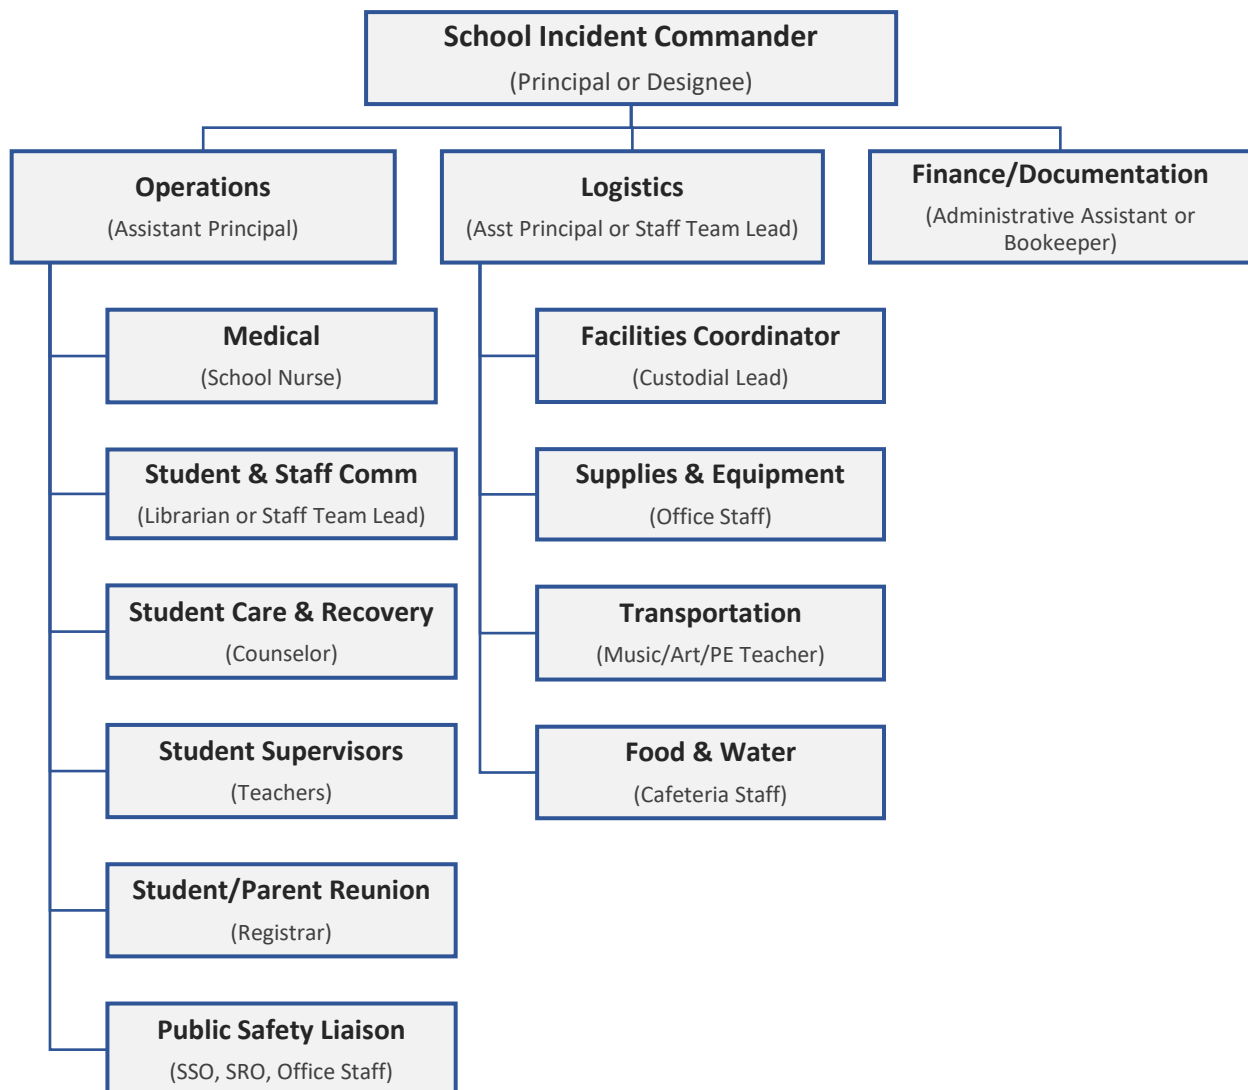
School Incident Commander
(Principal or Designee)

Operations
(Assistant Principal)

Logistics
(Asst Principal or Staff Team Lead)

Finance/Documentation
(Administrative Assistant or Bookeeper)

Medical
(School Nurse)

Student & Staff Comm
(Librarian or Staff Team Lead)

Student Care & Recovery
(Counselor)

Student Supervisors
(Teachers)

Student/Parent Reunion
(Registrar)

Public Safety Liaison
(SSO, SRO, Office Staff)

Facilities Coordinator
(Custodial Lead)

Supplies & Equipment
(Office Staff)

Transportation
(Music/Art/PE Teacher)

Food & Water
(Cafeteria Staff)